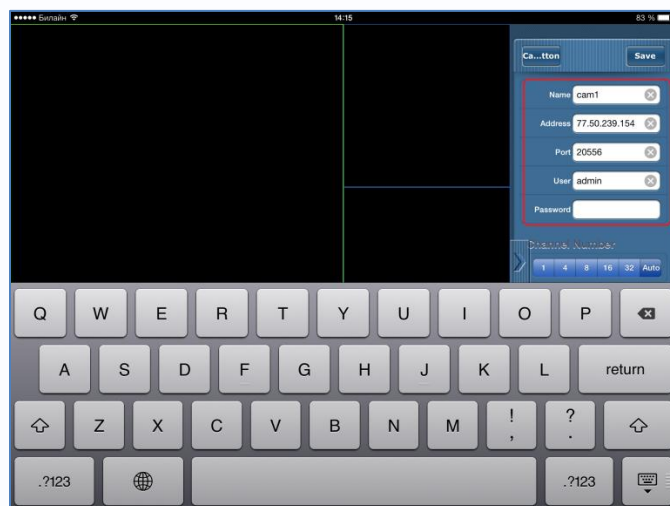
●●●●● Билайн
14:15
83 %

Ca...tton
Save

Name cam1
Address 77.50.239.154
Port 20556
User admin
Password

Channel Number
1 4 8 16 32 Auto

Q W E R T Y U I O P
A S D F G H J K L return
Z X C V B N M ! , ? .
.?123 .?123